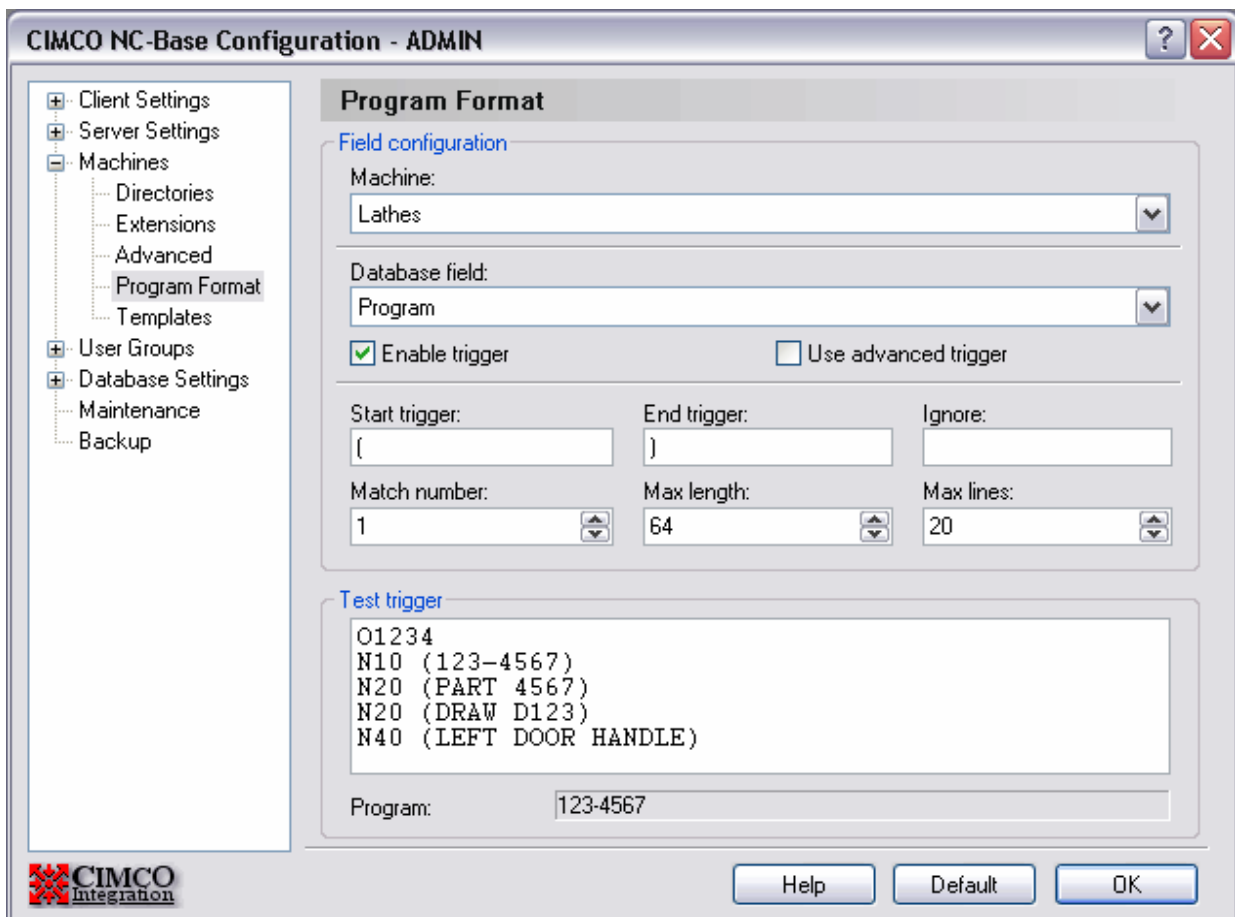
CIMCO NC-Base Configuration - ADMIN

Client Settings
Server Settings
Machines
Directories
Extensions
Advanced
Program Format
Templates
User Groups
Database Settings
Maintenance
Backup

Program Format

Field configuration

Machine:
Lathes

Database field:
Program

Enable trigger
Use advanced trigger

Start trigger:
(
End trigger:
)
Ignore:

Match number:
1
Max length:
64
Max lines:
20

Test trigger

O1234
N10 (123-4567)
N20 (PART 4567)
N20 (DRAW D123)
N40 (LEFT DOOR HANDLE)

Program:
123-4567

CIMCO Integration

Help
Default
OK